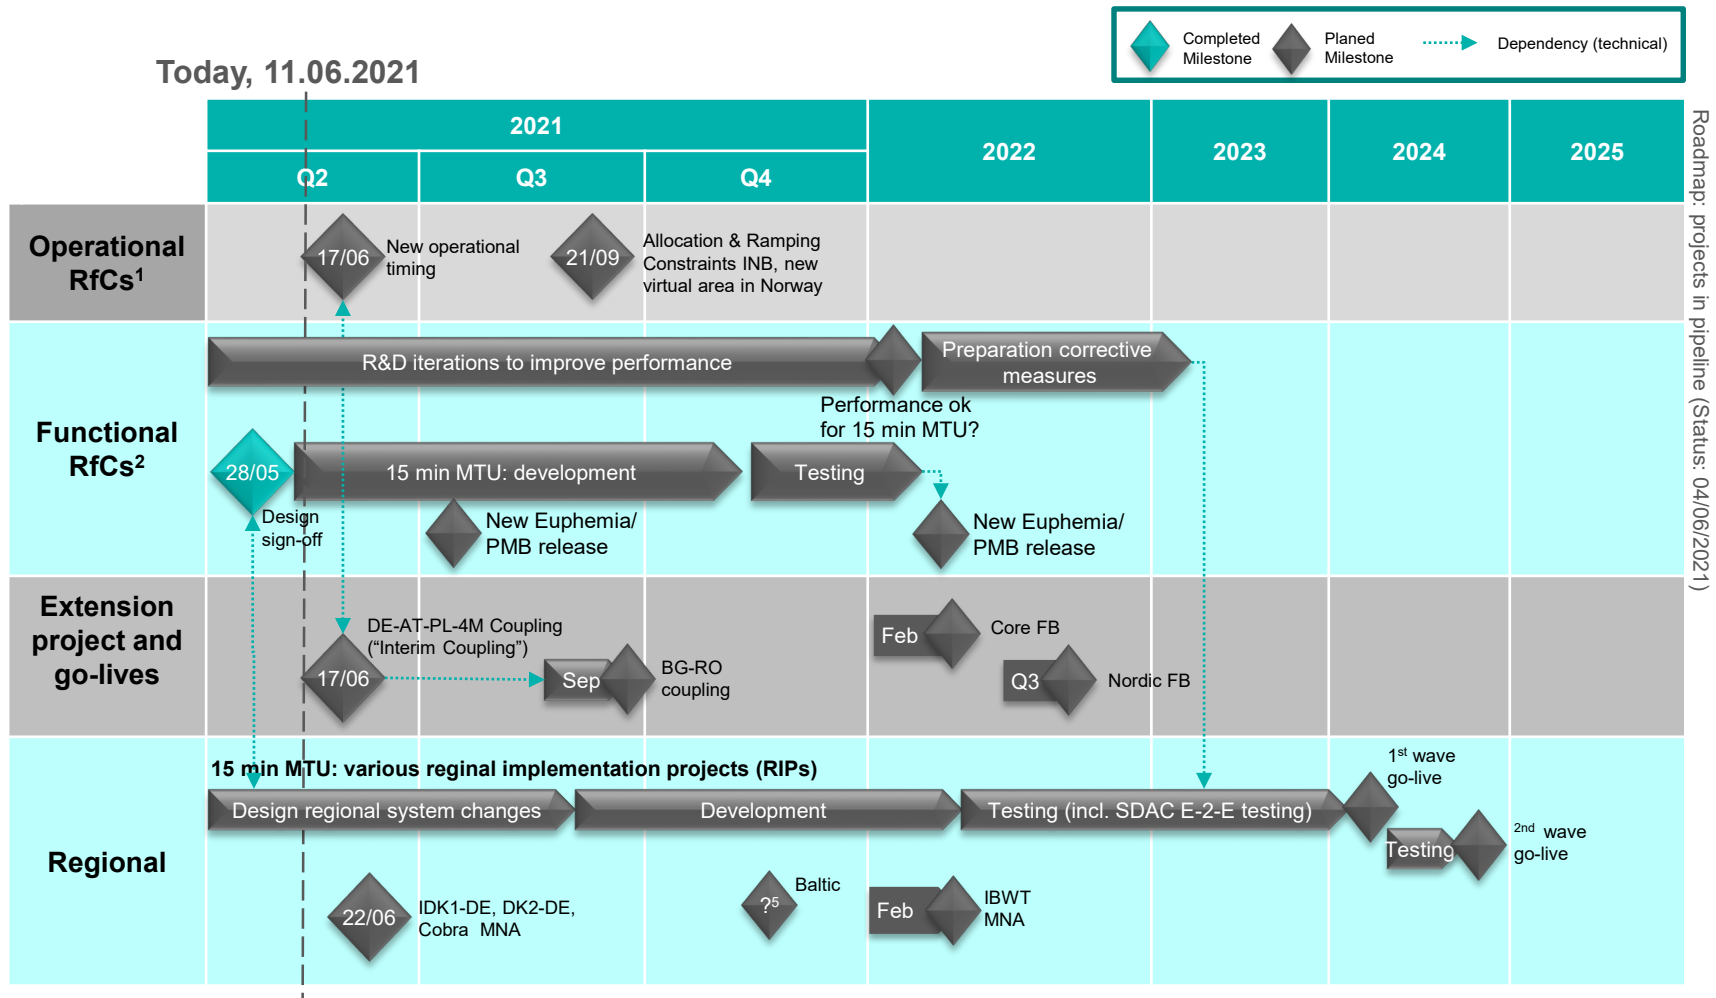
Completed Milestone
Planed Milestone
Dependency (technical)

Today, 11.06.2021

| | 2021 | | | 2022 | 2023 | 2024 | 2025 |
|---|---|---|---|---|---|---|---|
| | Q2 | Q3 | Q4 | | | | |

Roadmap: projects in pipeline (Status: 04/06/2021)

Operational RfCs$^1$

17/06 New operational timing

21/09 Allocation & Ramping Constraints INB, new virtual area in Norway

Functional RfCs$^2$

R&D iterations to improve performance

Preparation corrective measures

Performance ok for 15 min MTU?

28/05 Design sign-off

15 min MTU: development

Testing

New Euphemia/ PMB release

New Euphemia/ PMB release

Extension project and go-lives

DE-AT-PL-4M Coupling (“Interim Coupling”)

17/06

Sep BG-RO coupling

Feb Core FB

Q3 Nordic FB

Regional

15 min MTU: various reginal implementation projects (RIPs)

Design regional system changes

Development

Testing (incl. SDAC E-2-E testing)

1$^{st}$ wave go-live

Testing

2$^{nd}$ wave go-live

22/06 IDK1-DE, DK2-DE, Cobra MNA

?$^5$ Baltic

Feb IBWT MNA